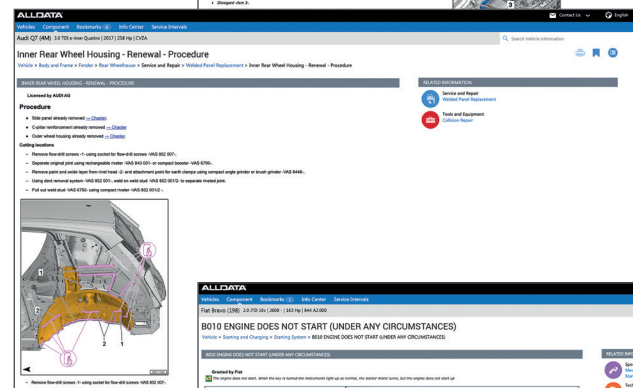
• Disregard -item 3-.

ALLDATA
Contact Us English
Vehicles Component Bookmarks 0 Info Center Service Intervals
Audi Q7 (4M) 3.0 TDI e-tron Quattro | 2017 | 258 Hp | CVZA
Search Vehicle information

Inner Rear Wheel Housing - Renewal - Procedure
Vehicle > Body and Frame > Fender > Rear Wheelhouse > Service and Repair > Welded Panel Replacement > Inner Rear Wheel Housing - Renewal - Procedure

INNER REAR WHEEL HOUSING - RENEWAL - PROCEDURE

Licensed by AUDI AG

Procedure

• Side panel already removed ⇒ Chapter.
• C-pillar reinforcement already removed ⇒ Chapter.
• Outer wheel housing already removed ⇒ Chapter.

Cutting locations

– Remove flow-drill screws -1- using socket for flow-drill screws -VAS 852 007-.
– Separate original joint using rechargeable riveter -VAS 843 001- or compact booster -VAS 6790-.
– Remove paint and oxide layer from rivet head -2- and attachment point for earth clamps using compact angle grinder or brush grinder -VAS 6446-.
– Using dent removal system -VAS 852 001-, weld on weld stud -VAS 852 001/2- to separate riveted joint.
– Pull out weld stud -VAS 6792- using compact riveter -VAS 852 001/2-.

1
2
2
1

– Remove flow-drill screws -1- using socket for flow-drill screws -VAS 852 007-.

RELATED INFORMATION
Service and Repair
Welded Panel Replacement
Tools and Equipment
Collision Repair

ALLDATA
Vehicles Component Bookmarks 0 Info Center Service Intervals
Fiat Bravo (198) 2.0 JTD 16v | 2008 | 163 Hp | 844 A2.000

B010 ENGINE DOES NOT START (UNDER ANY CIRCUMSTANCES)
Vehicle > Starting and Charging > Starting System > B010 ENGINE DOES NOT START (UNDER ANY CIRCUMSTANCES)

B010 ENGINE DOES NOT START (UNDER ANY CIRCUMSTANCES)

Granted by Fiat
The engine does not start. When the key is turned the instruments light up as normal, the starter motor turns, but the engine does not start up

RELATED INFO